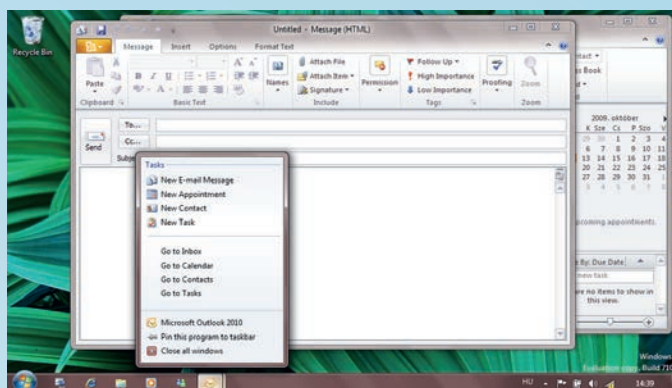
Recycle Bin

Untitled - Message (HTML)

Message Insert Options Format Text

Paste
Clipboard
Basic Text
Names
Attach File
Attach Item
Signature
Include
Permission
Follow Up
High Importance
Low Importance
Tags
Proofing
Zoom
Zoom

To...
Cc...
Send
Subj

Tasks
New E-mail Message
New Appointment
New Contact
New Task

Go to Inbox
Go to Calendar
Go to Contacts
Go to Tasks

Microsoft Outlook 2010
Pin this program to taskbar
Close all windows

ntact
s Book
d

2009. október
K Sze Cs P Szo V
29 30 1 2 3 4
6 7 8 9 10 11
13 14 15 16 17 18
20 21 22 23 24 25
27 28 29 30 31
3 4 5 6 7 8

pcoming appointments.

By: Due Date
new task
re no items to show in this view.

Windows
Evaluation copy. Build 7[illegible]

HU
14:39